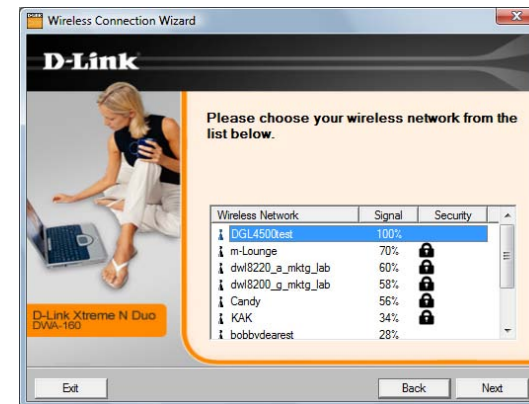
Wireless Connection Wizard

D-Link

Please choose your wireless network from the list below.

| Wireless Network | Signal | Security |
|---|---|---|
| DGL4500test | 100% | |
| m-Lounge | 70% | |
| dwl8220_a_mktg_lab | 60% | |
| dwl8200_g_mktg_lab | 58% | |
| Candy | 56% | |
| KAK | 34% | |
| bobbydearest | 28% | |

D-Link Xtreme N Duo
DWA-160

Exit

Back

Next